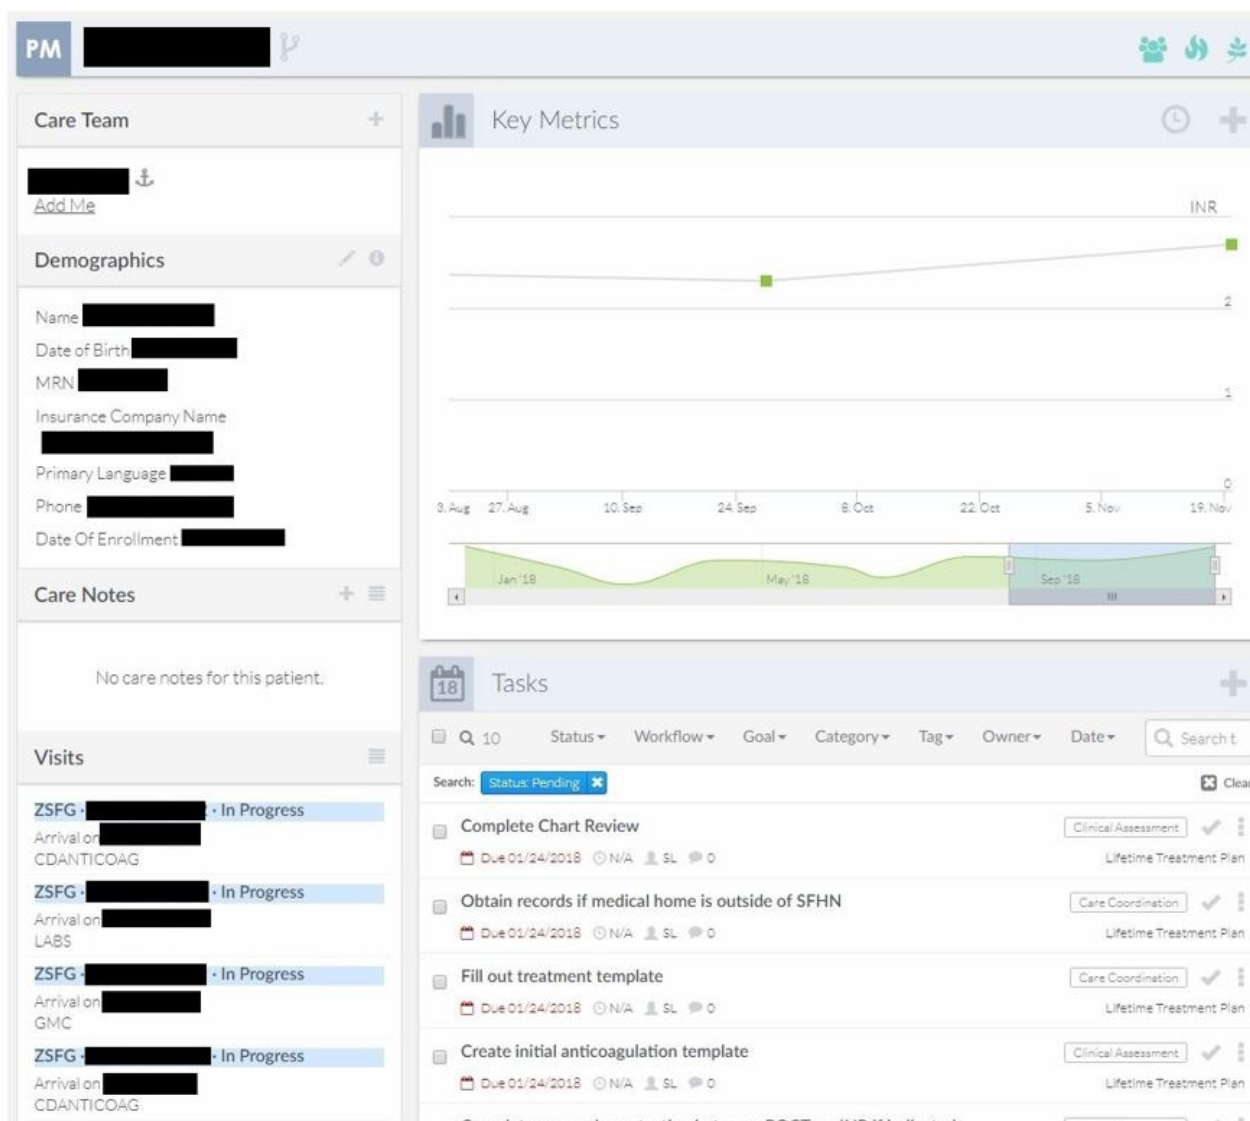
PM

Care Team

Add Me

Demographics

Name
Date of Birth
MRN
Insurance Company Name
Primary Language
Phone
Date Of Enrollment

Care Notes

No care notes for this patient.

Visits

ZSFG · · In Progress
Arrival on
CDANTICOAG

ZSFG · · In Progress
Arrival on
LABS

ZSFG · · In Progress
Arrival on
GMC

ZSFG · · In Progress
Arrival on
CDANTICOAG

Key Metrics

INR
2
1
0
3. Aug 27. Aug 10. Sep 24. Sep 8. Oct 22. Oct 5. Nov 19. Nov
Jan '18 May '18 Sep '18

18 Tasks

10 Status ▾ Workflow ▾ Goal ▾ Category ▾ Tag ▾ Owner ▾ Date ▾ Search t

Search: Status: Pending ✖ Clear

Complete Chart Review
Due 01/24/2018 N/A SL 0
Clinical Assessment
Lifetime Treatment Plan

Obtain records if medical home is outside of SFHN
Due 01/24/2018 N/A SL 0
Care Coordination
Lifetime Treatment Plan

Fill out treatment template
Due 01/24/2018 N/A SL 0
Care Coordination
Lifetime Treatment Plan

Create initial anticoagulation template
Due 01/24/2018 N/A SL 0
Clinical Assessment
Lifetime Treatment Plan

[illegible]